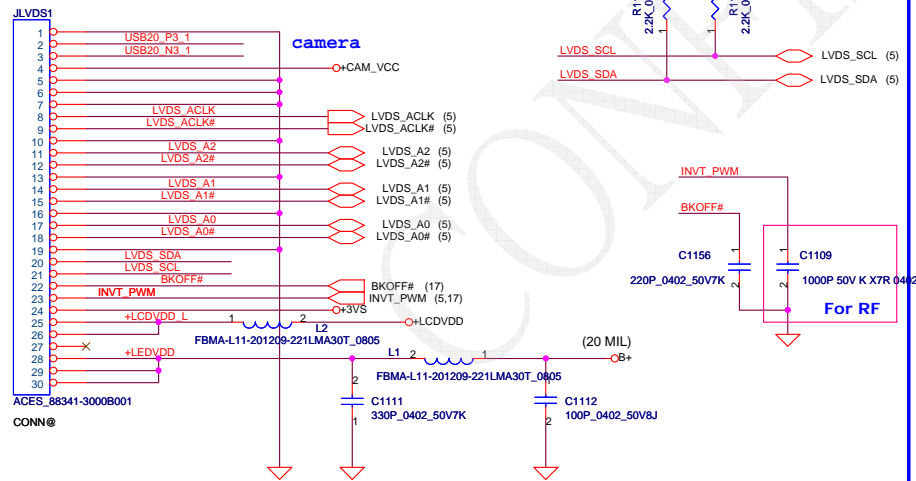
JLVDS1
1
2
3
4
5
6
7
8
9
10
11
12
13
14
15
16
17
18
19
20
21
22
23
24
25
26
27
28
29
30
USB20_P3_1
USB20_N3_1
camera
+CAM_VCC
LVDS_ACLK
LVDS_ACLK#
LVDS_ACLK (5)
LVDS_ACLK# (5)
LVDS_A2
LVDS_A2#
LVDS_A2 (5)
LVDS_A2# (5)
LVDS_A1
LVDS_A1#
LVDS_A1 (5)
LVDS_A1# (5)
LVDS_A0
LVDS_A0#
LVDS_A0 (5)
LVDS_A0# (5)
LVDS_SDA
LVDS_SCL
BKOFF#
INVT_PWM
BKOFF# (17)
INVT_PWM (5,17)
+3VS
+LCDVDD_L
1
2
L2
+LCDVDD
FBMA-L11-201209-221LMA30T_0805
+LEDVDD
L1
2
1
(20 MIL)
B+
FBMA-L11-201209-221LMA30T_0805
2
1
C1111
330P_0402_50V7K
1
2
C1112
100P_0402_50V8J
ACES_88341-3000B001
CONN@
R1
2.2K_0
R1
2.2K_0
LVDS_SCL
LVDS_SDA
LVDS_SCL
LVDS_SDA
INVT_PWM
BKOFF#
1
2
C1156
220P_0402_50V7K
1
2
C1109
1000P 50V K X7R 0402
For RF